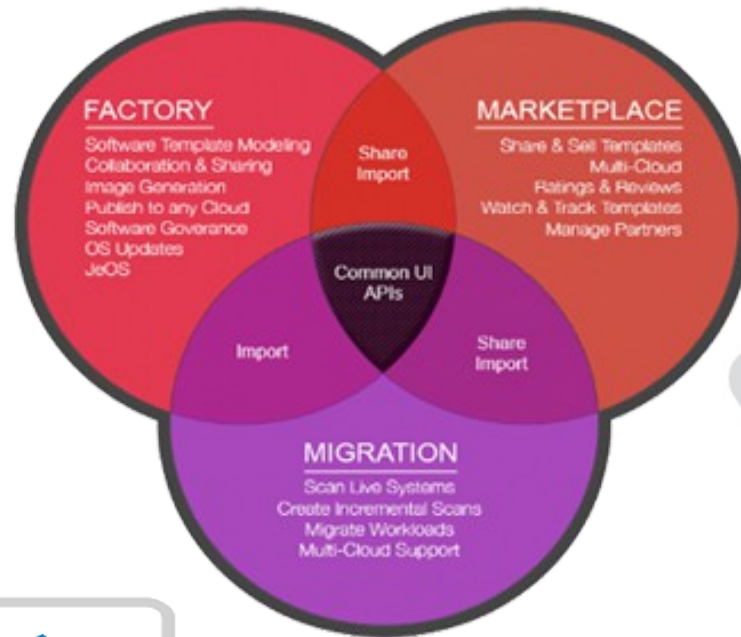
FACTORY
Software Template Modeling
Collaboration & Sharing
Image Generation
Publish to any Cloud
Software Goverance
OS Updates
JeOS

MARKETPLACE
Share & Sell Templates
Multi-Cloud
Ratings & Reviews
Watch & Track Templates
Manage Partners

Share
Import

Common UI
APIs

Import

Share
Import

MIGRATION
Scan Live Systems
Create Incremental Scans
Migrate Workloads
Multi-Cloud Support